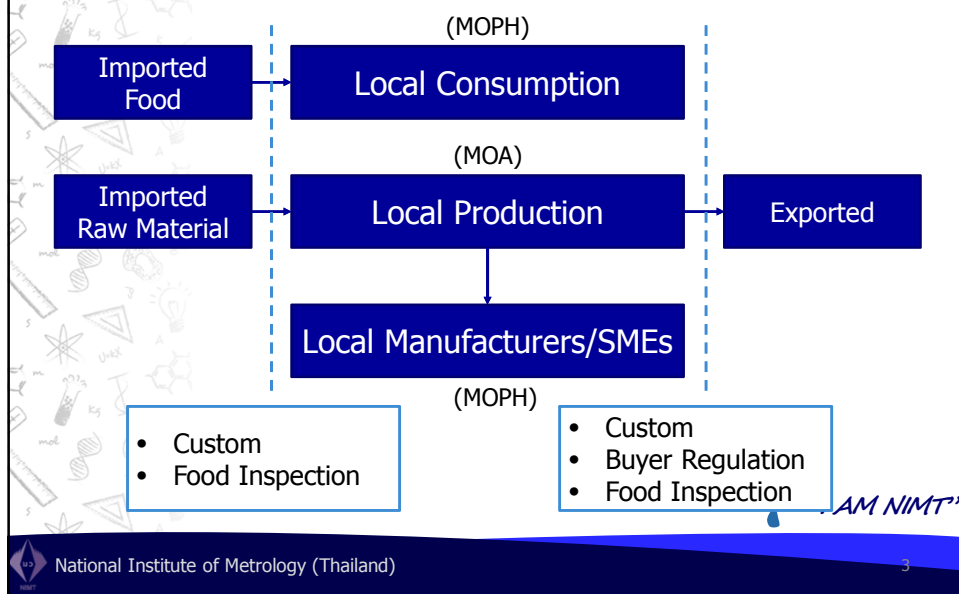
(MOPH)

Imported Food

Local Consumption

(MOA)

Imported Raw Material

Local Production

Exported

Local Manufacturers/SMEs

(MOPH)

- Custom
- Food Inspection

- Custom
- Buyer Regulation
- Food Inspection

I AM NIMT"

National Institute of Metrology (Thailand)

3